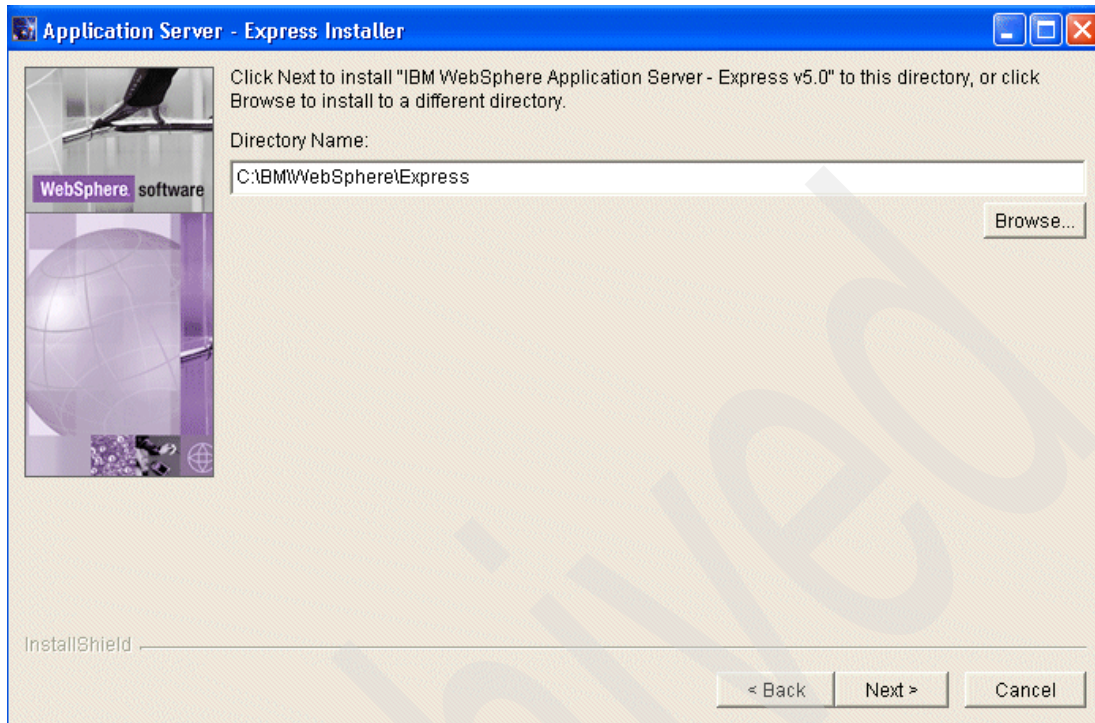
Application Server - Express Installer

WebSphere software

Click Next to install "IBM WebSphere Application Server - Express v5.0" to this directory, or click Browse to install to a different directory.

Directory Name:

C:\BM\WebSphere\Express

Browse...

InstallShield

< Back

Next >

Cancel